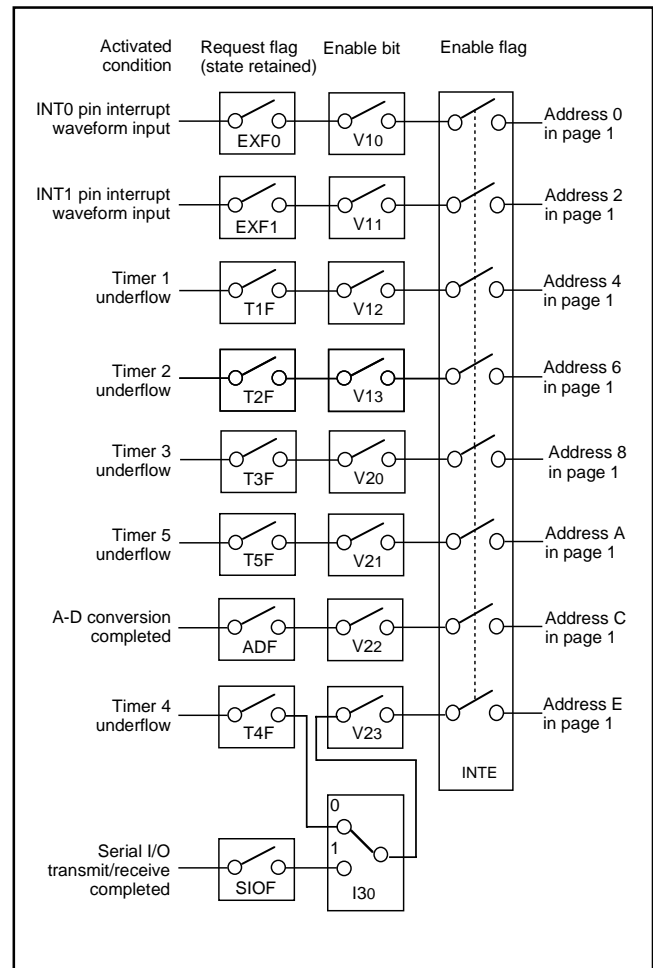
Activated condition
Request flag (state retained)
Enable bit
Enable flag

INT0 pin interrupt waveform input
EXF0
V10
Address 0 in page 1

INT1 pin interrupt waveform input
EXF1
V11
Address 2 in page 1

Timer 1 underflow
T1F
V12
Address 4 in page 1

Timer 2 underflow
T2F
V13
Address 6 in page 1

Timer 3 underflow
T3F
V20
Address 8 in page 1

Timer 5 underflow
T5F
V21
Address A in page 1

A-D conversion completed
ADF
V22
Address C in page 1

Timer 4 underflow
T4F
V23
Address E in page 1

INTE

0
1
Serial I/O transmit/receive completed
SIOF
I30